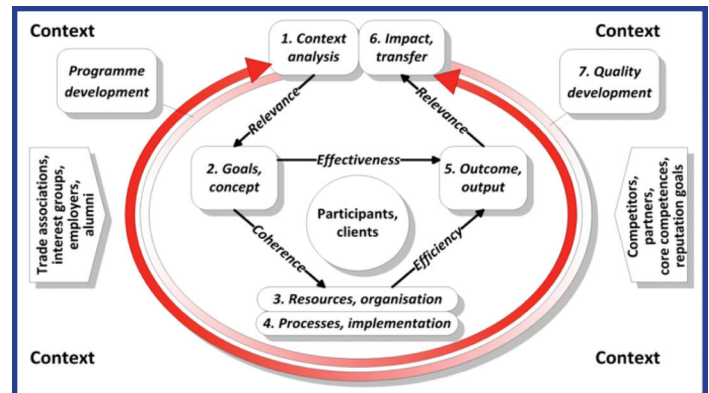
Context

Context

1. Context analysis

6. Impact, transfer

Programme development

7. Quality development

Relevance

Relevance

Trade associations, interest groups, employers, alumni

2. Goals, concept

Effectiveness

5. Outcome, output

Competitors, partners, core competences, reputation goals

Participants, clients

Coherence

Efficiency

3. Resources, organisation

4. Processes, implementation

Context

Context